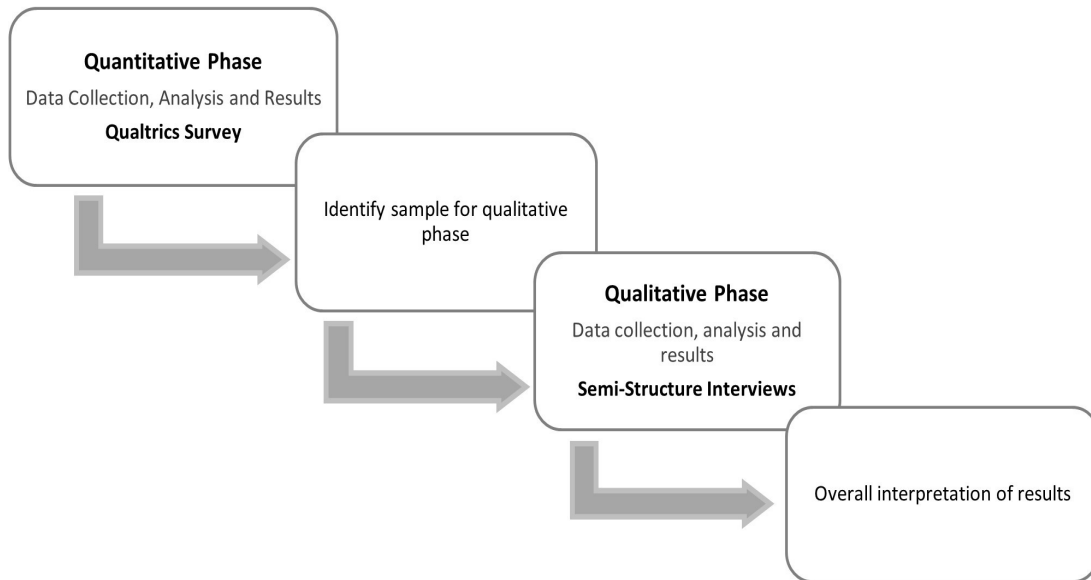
Quantitative Phase
Data Collection, Analysis and Results
Qualtrics Survey

Identify sample for qualitative phase

Qualitative Phase
Data collection, analysis and results
Semi-Structure Interviews

Overall interpretation of results